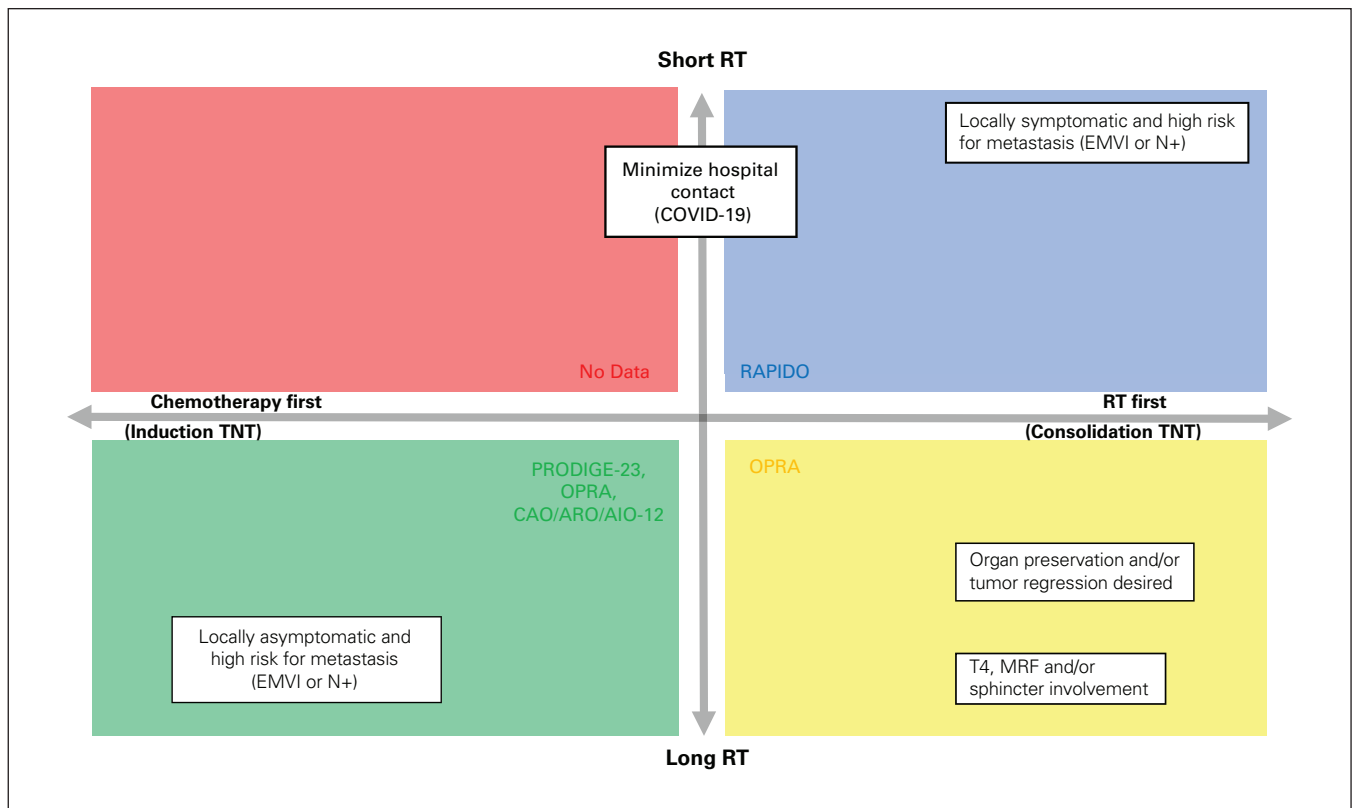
Short RT

Minimize hospital contact (COVID-19)

Locally symptomatic and high risk for metastasis (EMVI or N+)

No Data

RAPIDO

Chemotherapy first

(Induction TNT)

RT first

(Consolidation TNT)

PRODIGE-23, OPRA, CAO/ARO/AIO-12

OPRA

Organ preservation and/or tumor regression desired

Locally asymptomatic and high risk for metastasis (EMVI or N+)

T4, MRF and/or sphincter involvement

Long RT